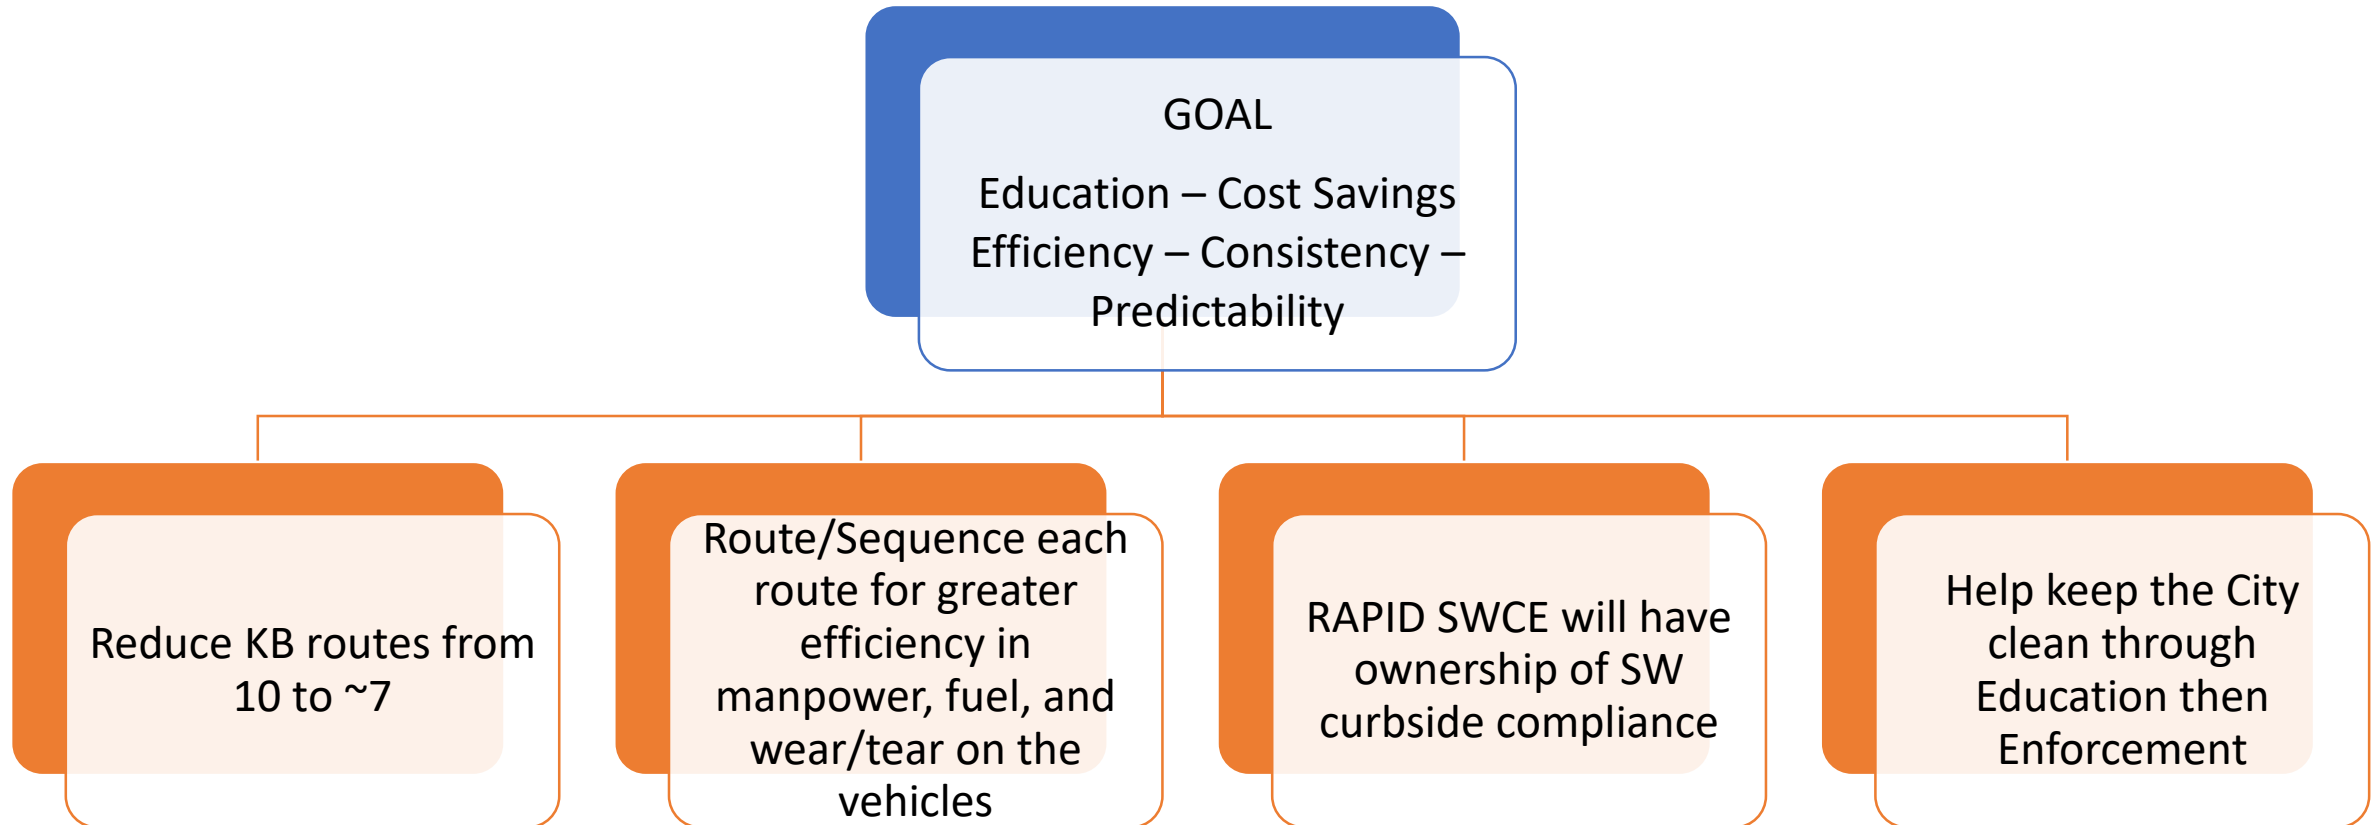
GOAL

Education – Cost Savings Efficiency – Consistency – Predictability

Reduce KB routes from 10 to ~7

Route/Sequence each route for greater efficiency in manpower, fuel, and wear/tear on the vehicles

RAPID SWCE will have ownership of SW curbside compliance

Help keep the City clean through Education then Enforcement